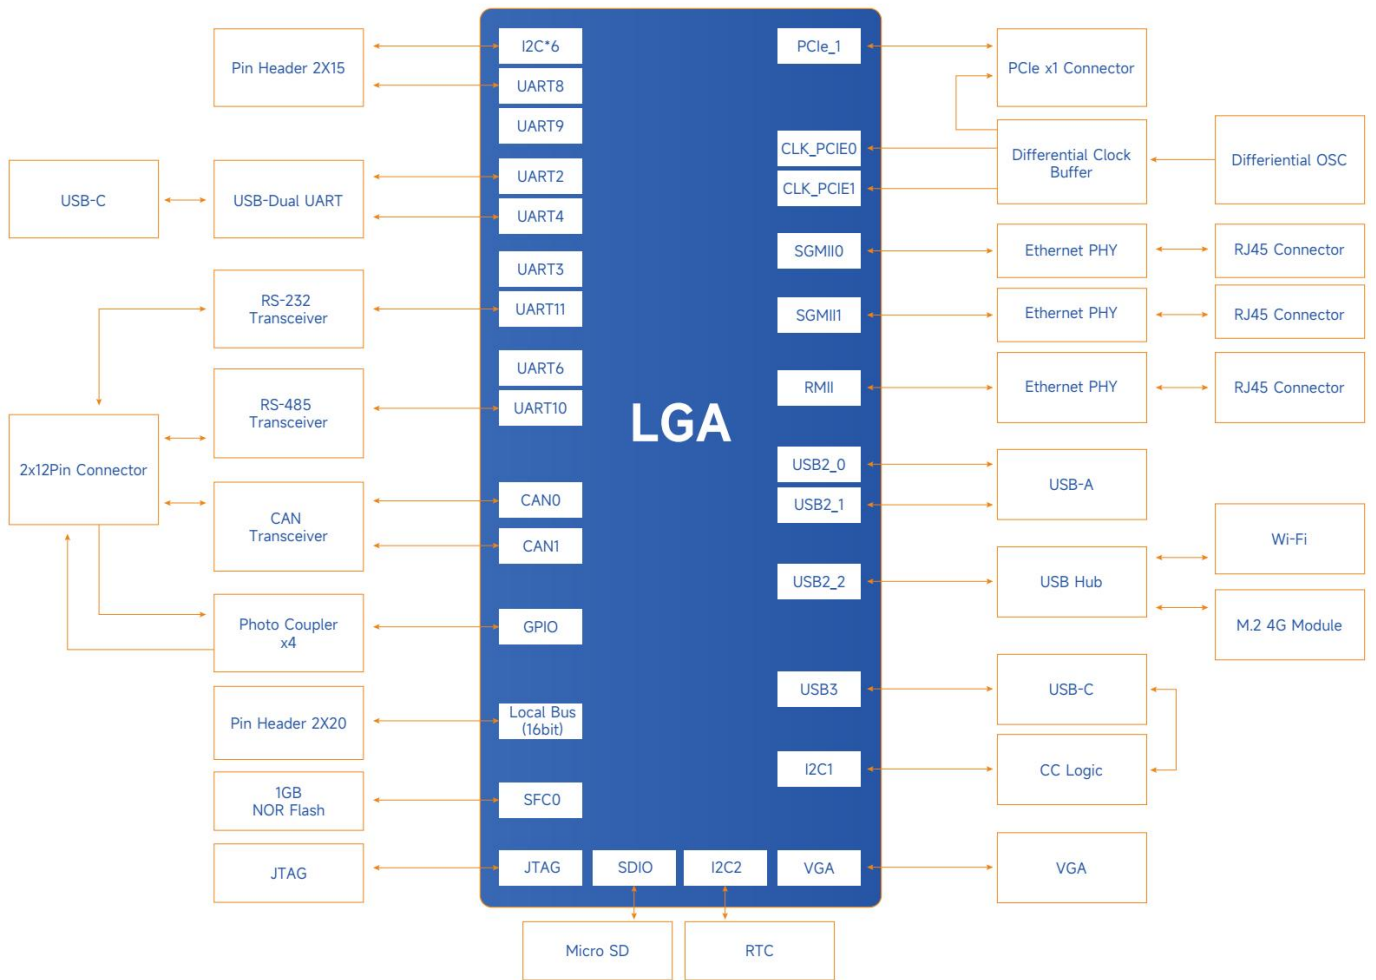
Pin Header 2X15

USB-C

USB-Dual UART

RS-232 Transceiver

RS-485 Transceiver

2x12Pin Connector

CAN Transceiver

Photo Coupler x4

Pin Header 2X20

1GB NOR Flash

JTAG

I2C*6

UART8

UART9

UART2

UART4

UART3

UART11

UART6

UART10

CAN0

CAN1

GPIO

Local Bus (16bit)

SFC0

JTAG

SDIO

I2C2

VGA

LGA

PCIe_1

CLK_PCIE0

CLK_PCIE1

SGMII0

SGMII1

RMII

USB2_0

USB2_1

USB2_2

USB3

I2C1

PCIe x1 Connector

Differential Clock Buffer

Differiential OSC

Ethernet PHY

RJ45 Connector

Ethernet PHY

RJ45 Connector

Ethernet PHY

RJ45 Connector

USB-A

Wi-Fi

USB Hub

M.2 4G Module

USB-C

CC Logic

VGA

Micro SD

RTC